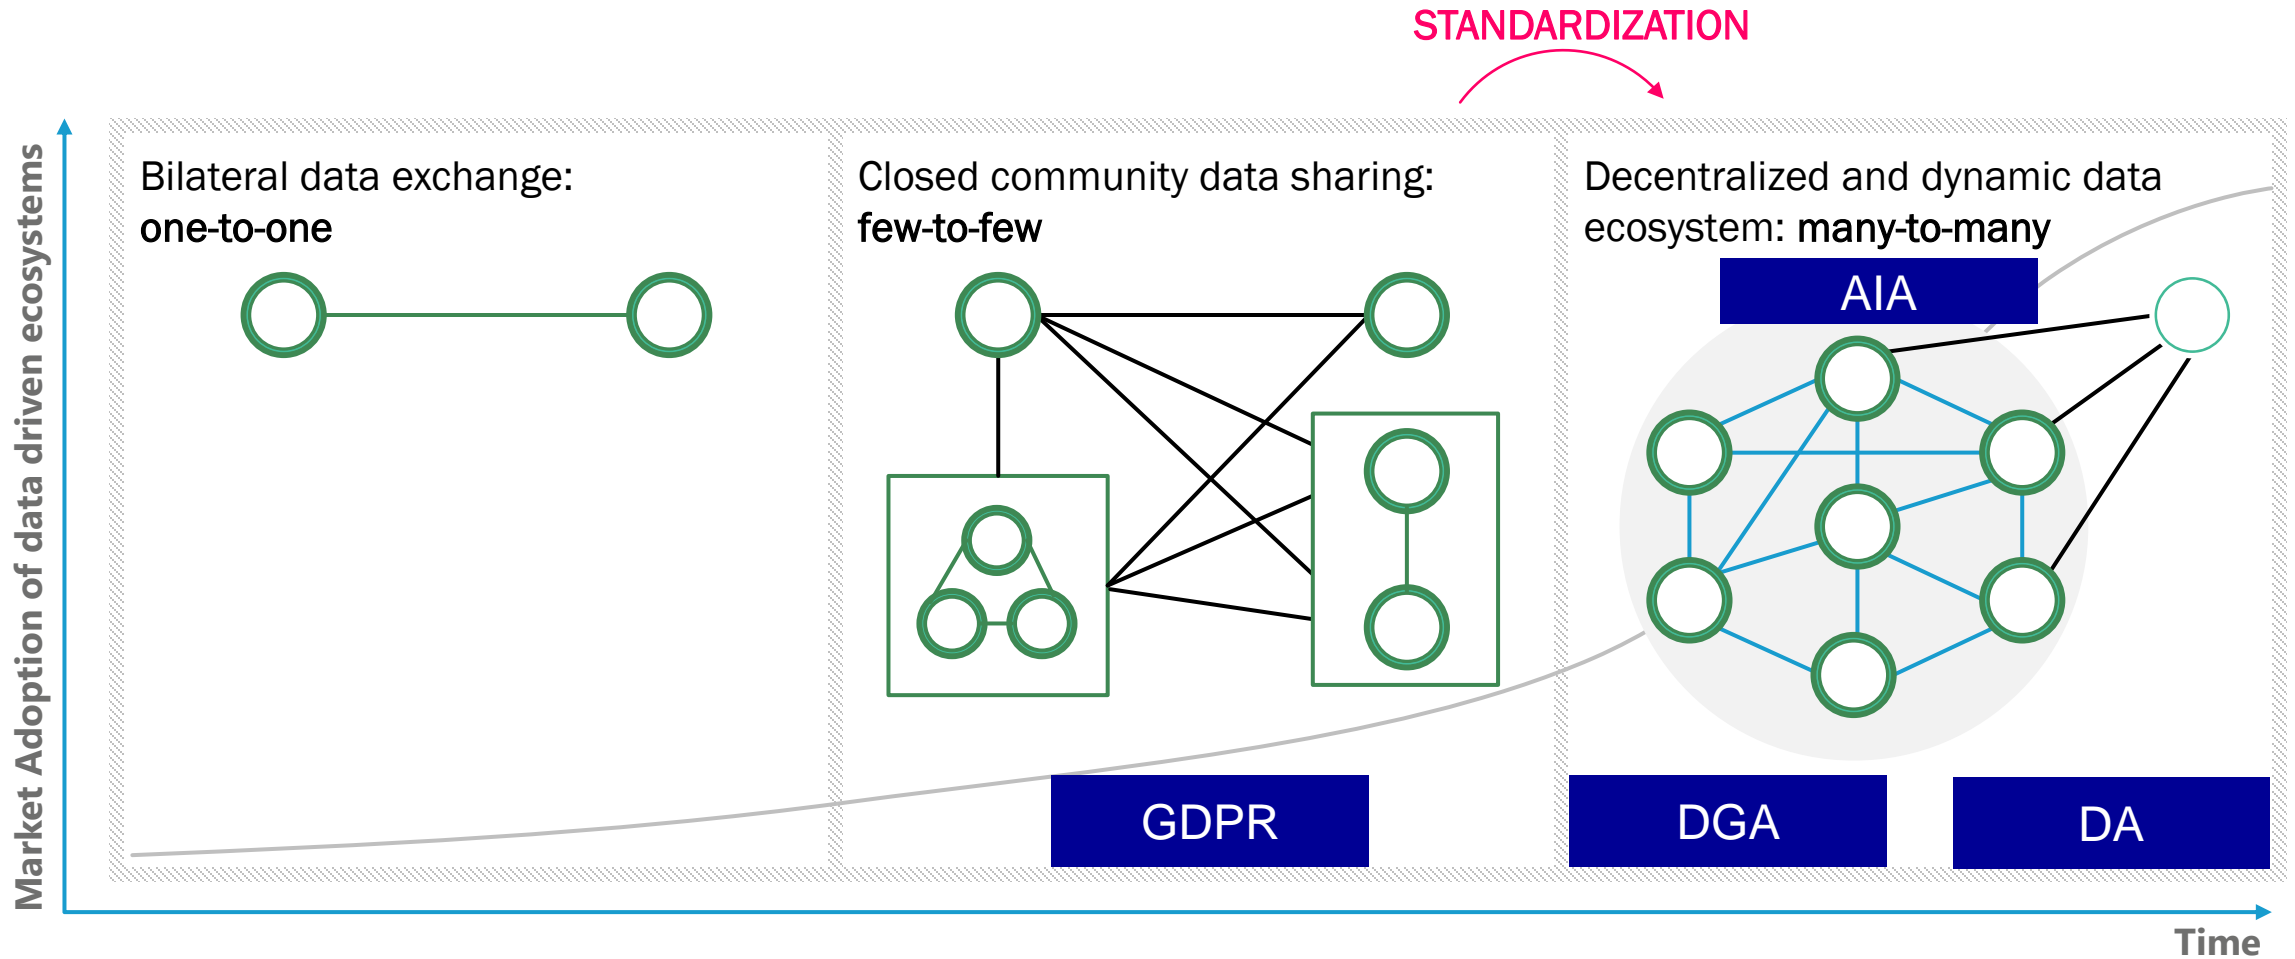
STANDARDIZATION

Market Adoption of data driven ecosystems

Bilateral data exchange: one-to-one

Closed community data sharing: few-to-few

Decentralized and dynamic data ecosystem: many-to-many

AIA

GDPR

DGA

DA

Time